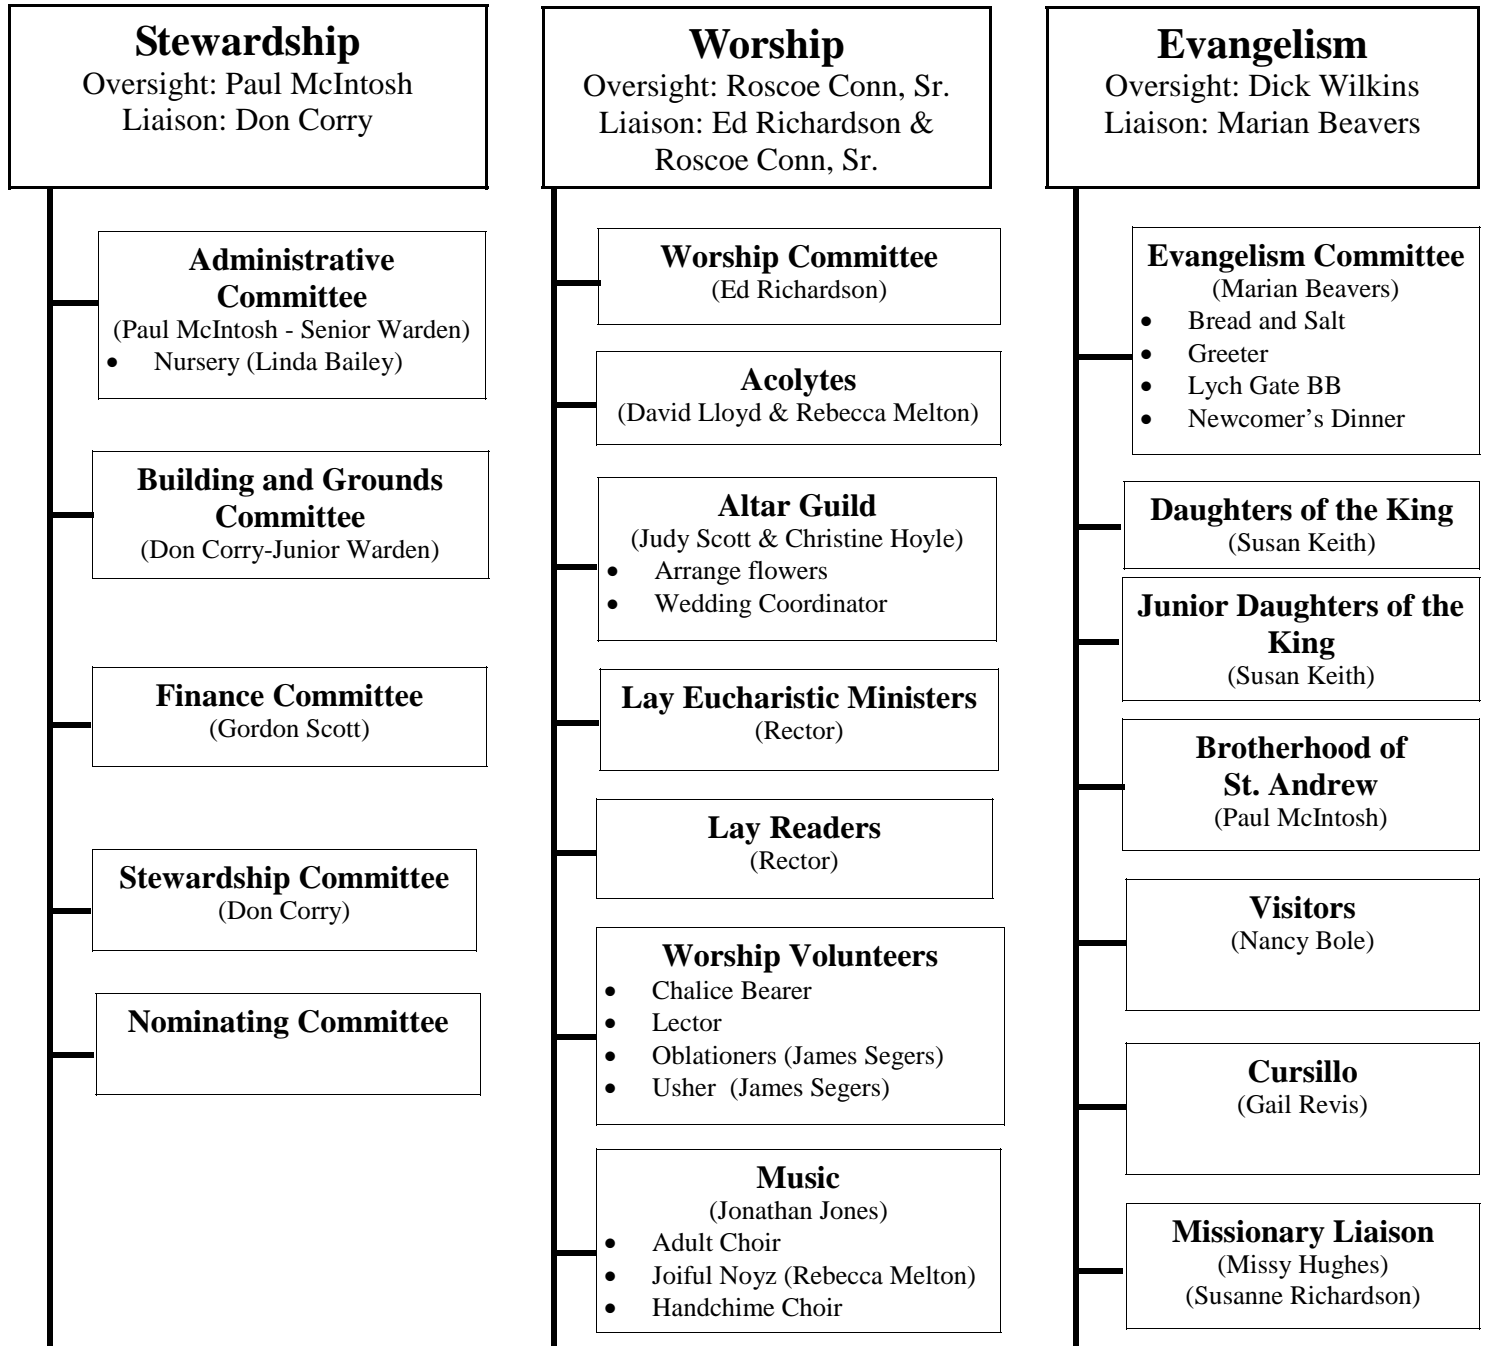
**Stewardship**
Oversight: Paul McIntosh
Liaison: Don Corry

**Administrative Committee**
(Paul McIntosh - Senior Warden)
- Nursery (Linda Bailey)

**Building and Grounds Committee**
(Don Corry-Junior Warden)

**Finance Committee**
(Gordon Scott)

**Stewardship Committee**
(Don Corry)

**Nominating Committee**

**Worship**
Oversight: Roscoe Conn, Sr.
Liaison: Ed Richardson & Roscoe Conn, Sr.

**Worship Committee**
(Ed Richardson)

**Acolytes**
(David Lloyd & Rebecca Melton)

**Altar Guild**
(Judy Scott & Christine Hoyle)
- Arrange flowers
- Wedding Coordinator

**Lay Eucharistic Ministers**
(Rector)

**Lay Readers**
(Rector)

**Worship Volunteers**
- Chalice Bearer
- Lector
- Oblationers (James Segers)
- Usher (James Segers)

**Music**
(Jonathan Jones)
- Adult Choir
- Joiful Noyz (Rebecca Melton)
- Handchime Choir

**Evangelism**
Oversight: Dick Wilkins
Liaison: Marian Beavers

**Evangelism Committee**
(Marian Beavers)
- Bread and Salt
- Greeter
- Lych Gate BB
- Newcomer's Dinner

**Daughters of the King**
(Susan Keith)

**Junior Daughters of the King**
(Susan Keith)

**Brotherhood of St. Andrew**
(Paul McIntosh)

**Visitors**
(Nancy Bole)

**Cursillo**
(Gail Revis)

**Missionary Liaison**
(Missy Hughes)
(Susanne Richardson)